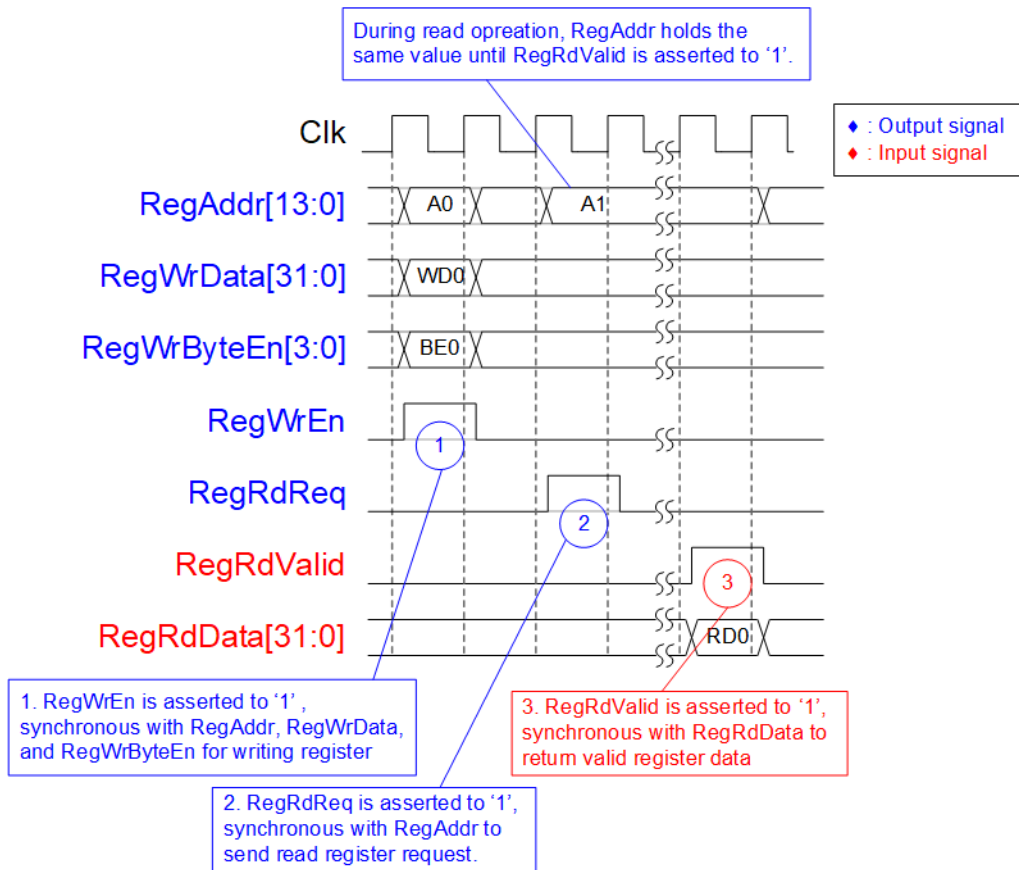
During read opreation, RegAddr holds the same value until RegRdValid is asserted to '1'.

Clk

♦ : Output signal
♦ : Input signal

RegAddr[13:0]
A0
A1

RegWrData[31:0]
WD0

RegWrByteEn[3:0]
BE0

RegWrEn
1

RegRdReq
2

RegRdValid
3

RegRdData[31:0]
RD0

1. RegWrEn is asserted to '1' , synchronous with RegAddr, RegWrData, and RegWrByteEn for writing register

3. RegRdValid is asserted to '1', synchronous with RegRdData to retum valid register data

2. RegRdReq is asserted to '1', synchronous with RegAddr to send read register request.